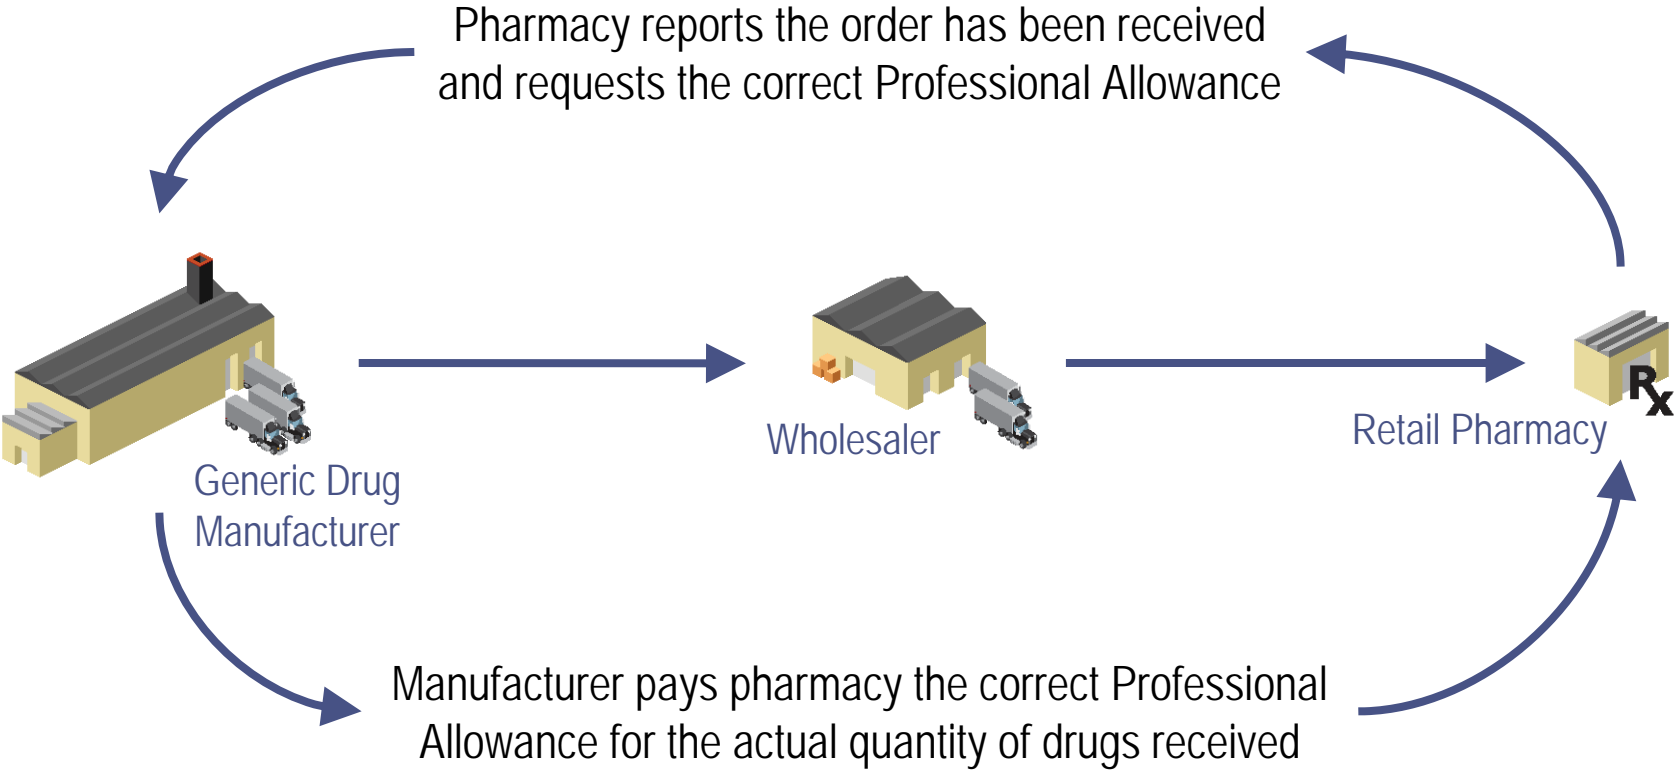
Pharmacy reports the order has been received and requests the correct Professional Allowance

Generic Drug Manufacturer

Wholesaler

Retail Pharmacy

Rx

Manufacturer pays pharmacy the correct Professional Allowance for the actual quantity of drugs received